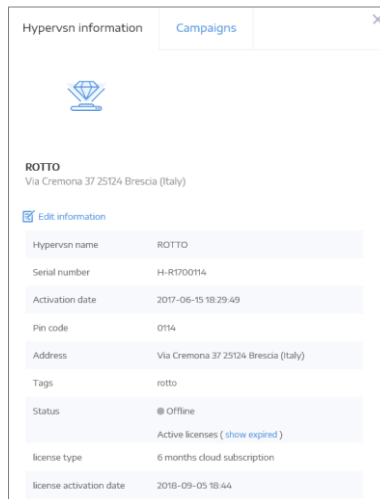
Hypervsn information
Campaigns
×

ROTTO
Via Cremona 37 25124 Brescia (Italy)

Edit information

| Hypervsn name | ROTTO |
|---|---|
| Serial number | H-R1700114 |
| Activation date | 2017-06-15 18:29:49 |
| Pin code | 0114 |
| Address | Via Cremona 37 25124 Brescia (Italy) |
| Tags | rotto |
| Status | Offline<br>Active licenses ( show expired ) |
| license type | 6 months cloud subscription |
| license activation date | 2018-09-05 18:44 |